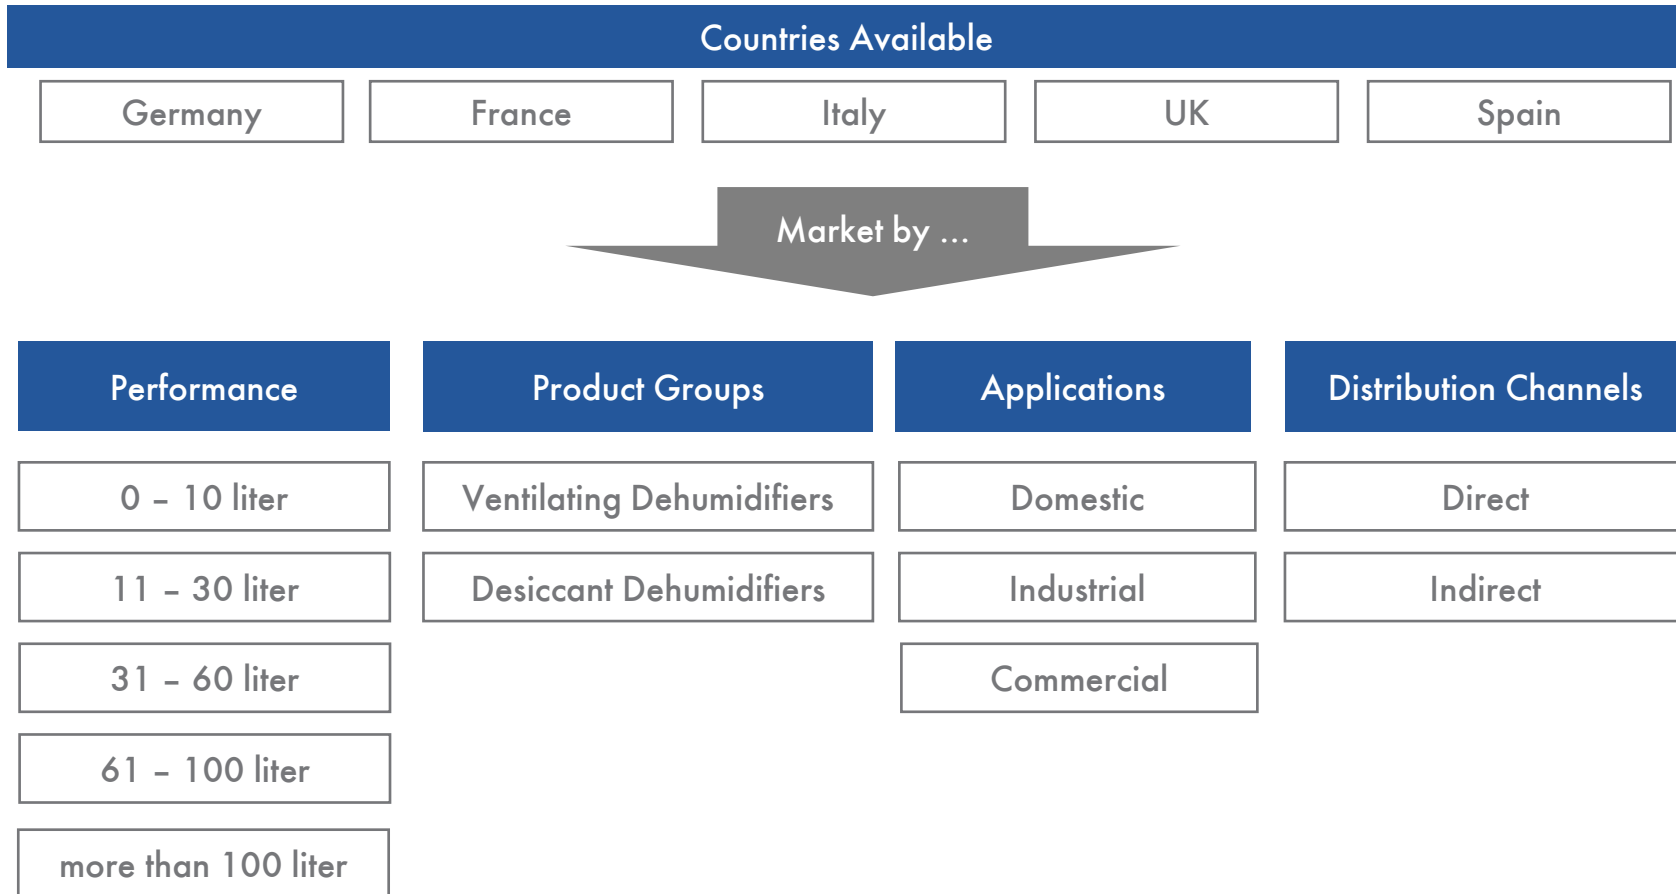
Countries Available

Germany

France

Italy

UK

Spain

Market by ...

Performance

0 – 10 liter

11 – 30 liter

31 – 60 liter

61 – 100 liter

more than 100 liter

Product Groups

Ventilating Dehumidifiers

Desiccant Dehumidifiers

Applications

Domestic

Industrial

Commercial

Distribution Channels

Direct

Indirect